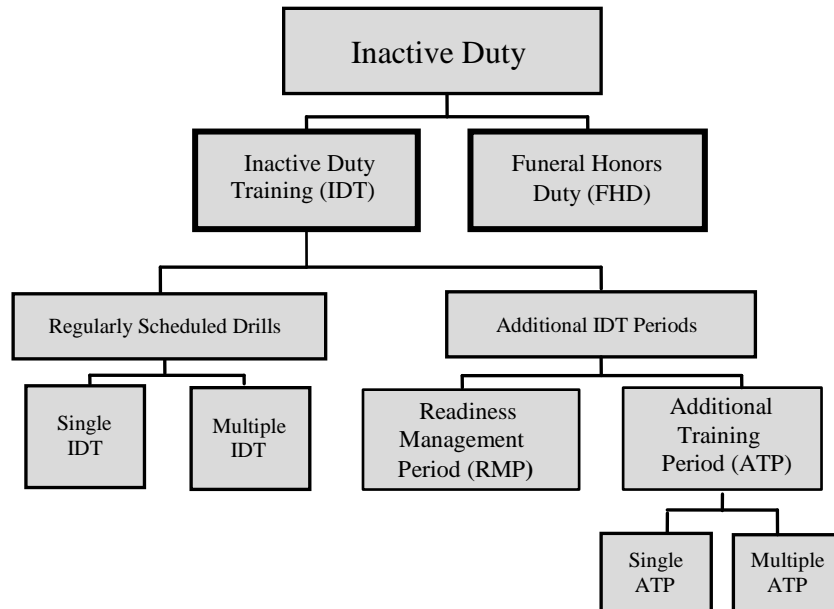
Inactive Duty

Inactive Duty Training (IDT)

Funeral Honors Duty (FHD)

Regularly Scheduled Drills

Additional IDT Periods

Single IDT

Multiple IDT

Readiness Management Period (RMP)

Additional Training Period (ATP)

Single ATP

Multiple ATP